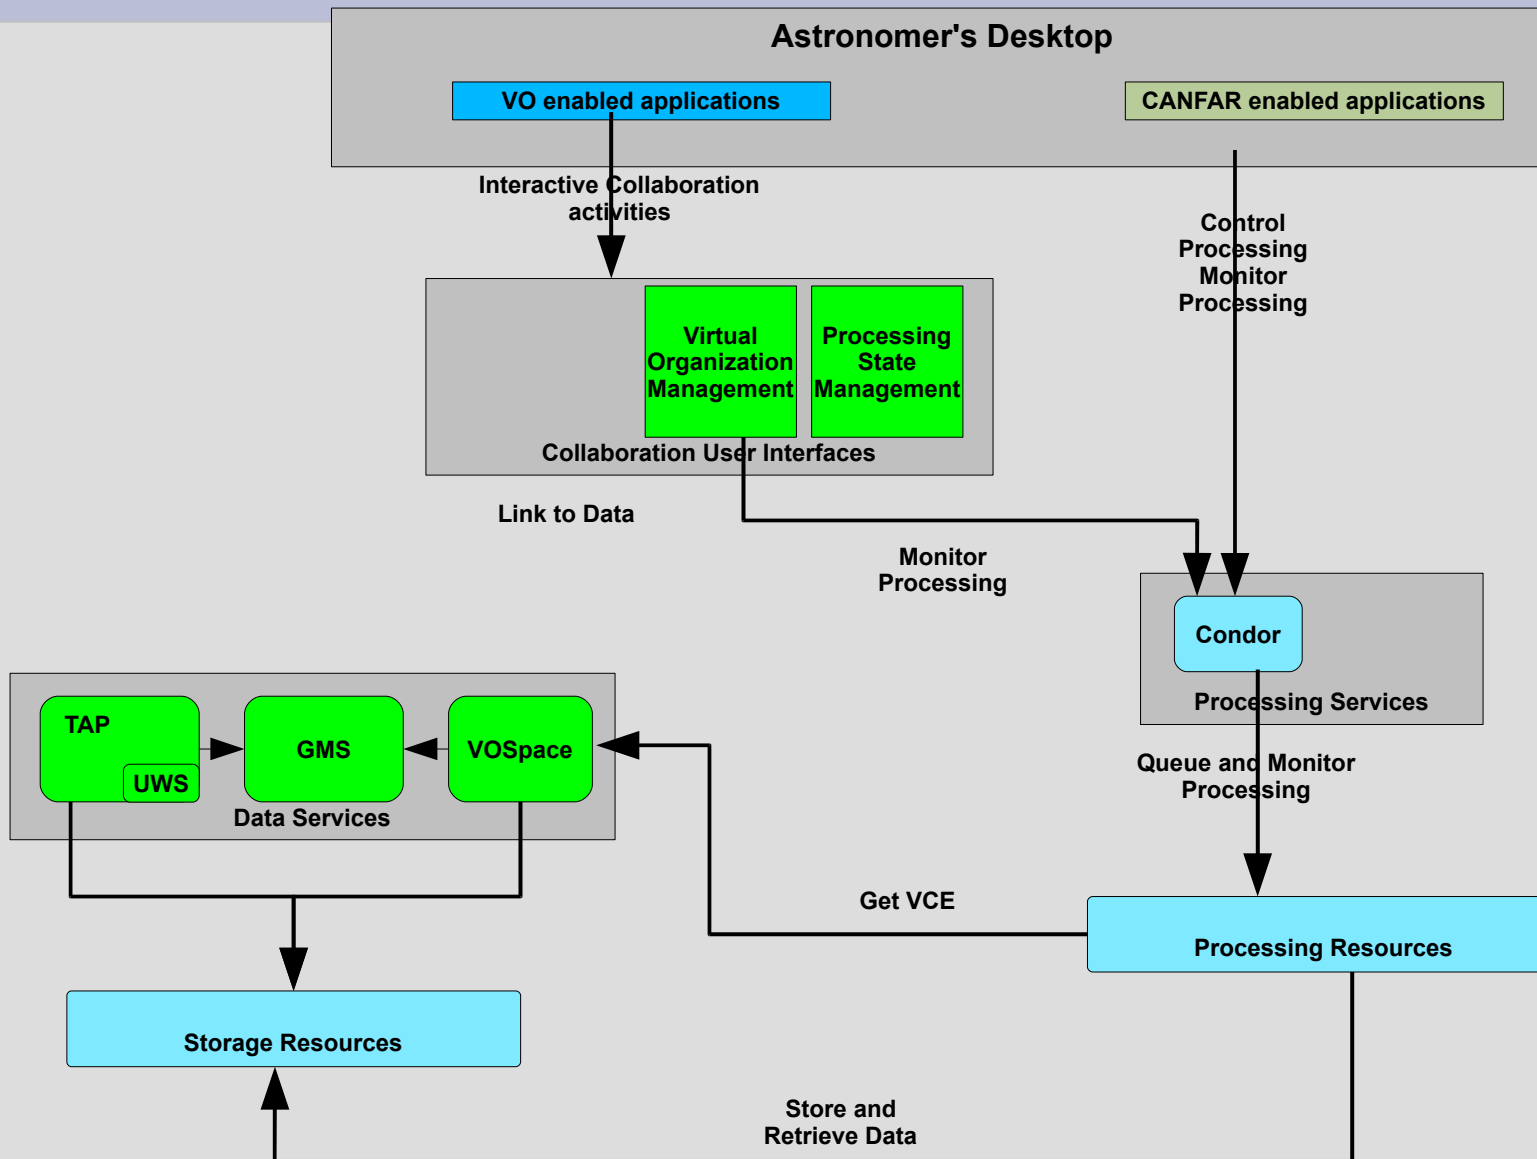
Astronomer's Desktop

VO enabled applications

CANFAR enabled applications

Interactive Collaboration activities

Control Processing Monitor Processing

Virtual Organization Management

Processing State Management

Collaboration User Interfaces

Link to Data

Monitor Processing

Condor

Processing Services

TAP

UWS

GMS

VOSpace

Data Services

Queue and Monitor Processing

Get VCE

Processing Resources

Storage Resources

Store and Retrieve Data